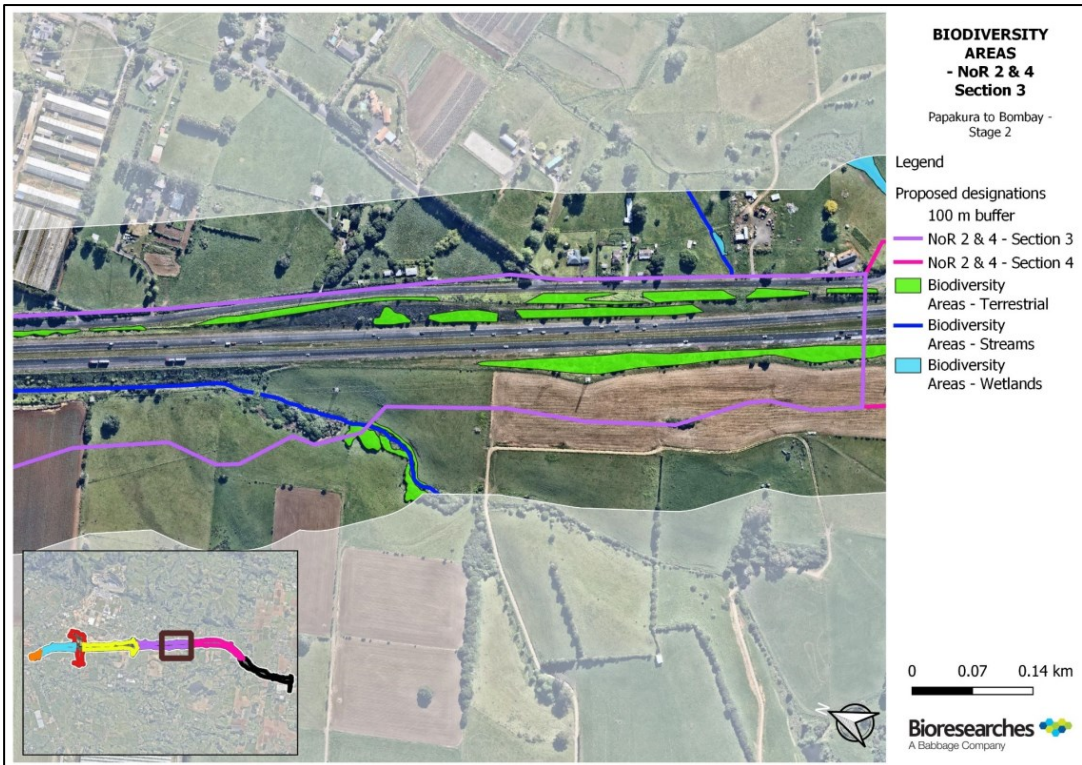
BIODIVERSITY AREAS - NoR 2 & 4 Section 3

Papakura to Bombay - Stage 2

Legend

Proposed designations

100 m buffer

NoR 2 & 4 - Section 3

NoR 2 & 4 - Section 4

Biodiversity Areas - Terrestrial

Biodiversity Areas - Streams

Biodiversity Areas - Wetlands

0 0.07 0.14 km

Bioresearches
A Babbage Company